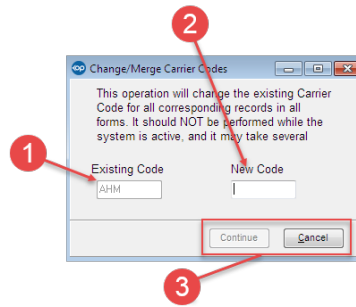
2

Change/Merge Carrier Codes

This operation will change the existing Carrier Code for all corresponding records in all forms. It should NOT be performed while the system is active, and it may take several

1

Existing Code

AHM

New Code

Continue

Cancel

3